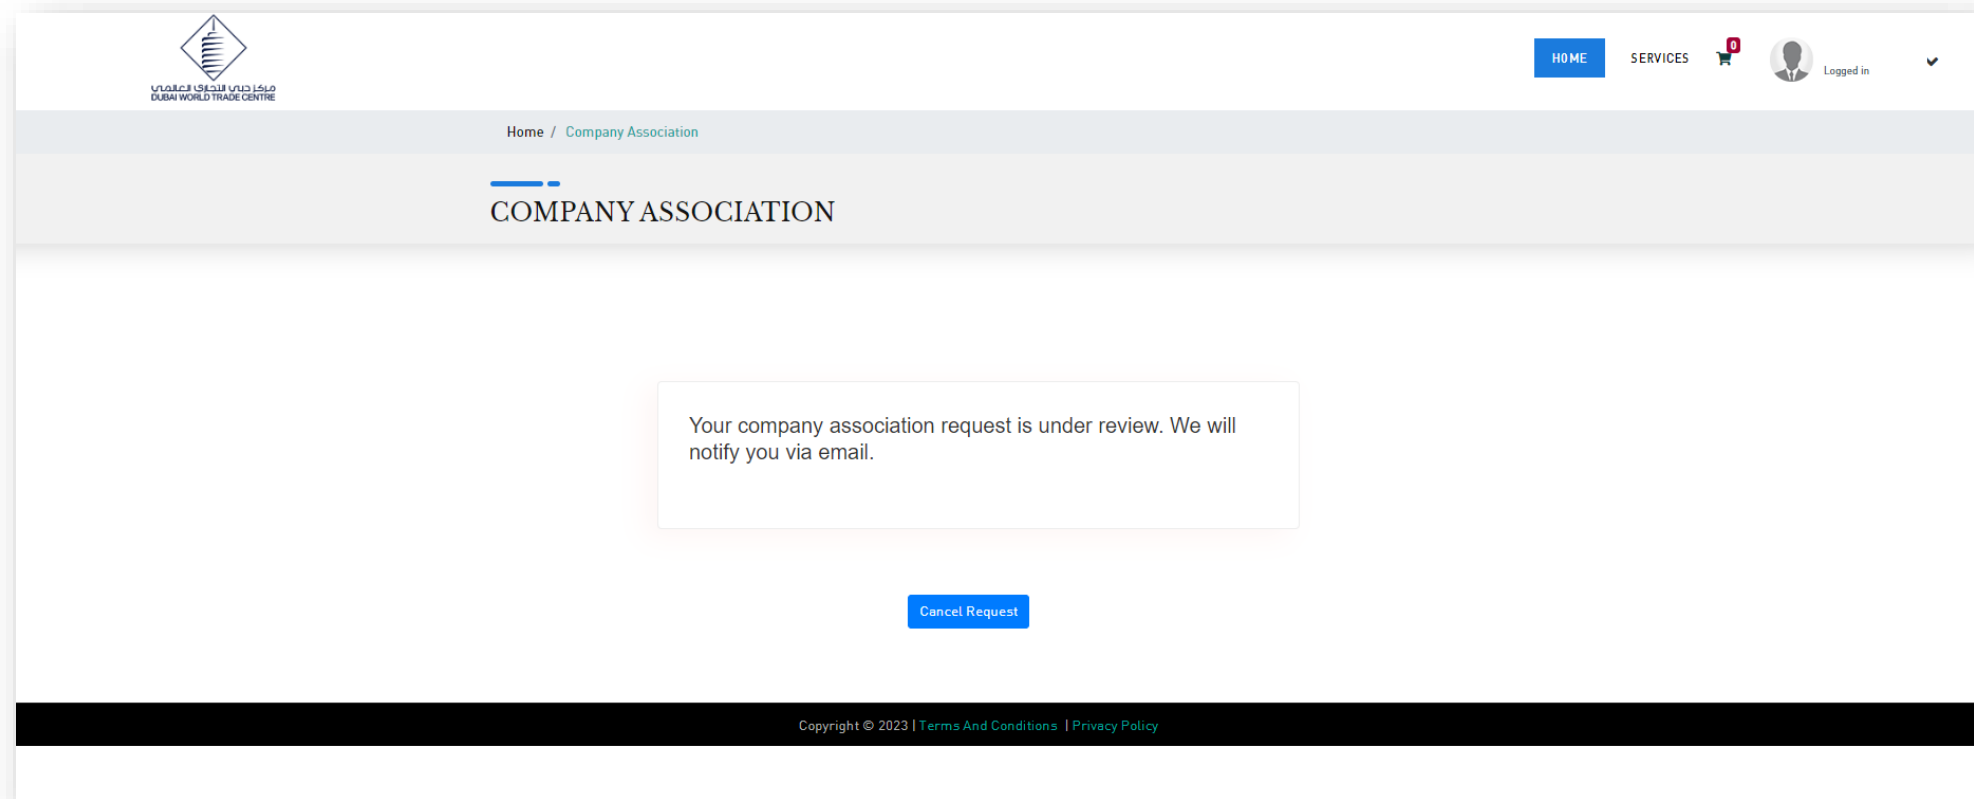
مركز دبي التجاري العالمي
DUBAI WORLD TRADE CENTRE

HOME SERVICES 0 Logged in

Home / Company Association

COMPANY ASSOCIATION

Your company association request is under review. We will notify you via email.

Cancel Request

Copyright © 2023 | Terms And Conditions | Privacy Policy